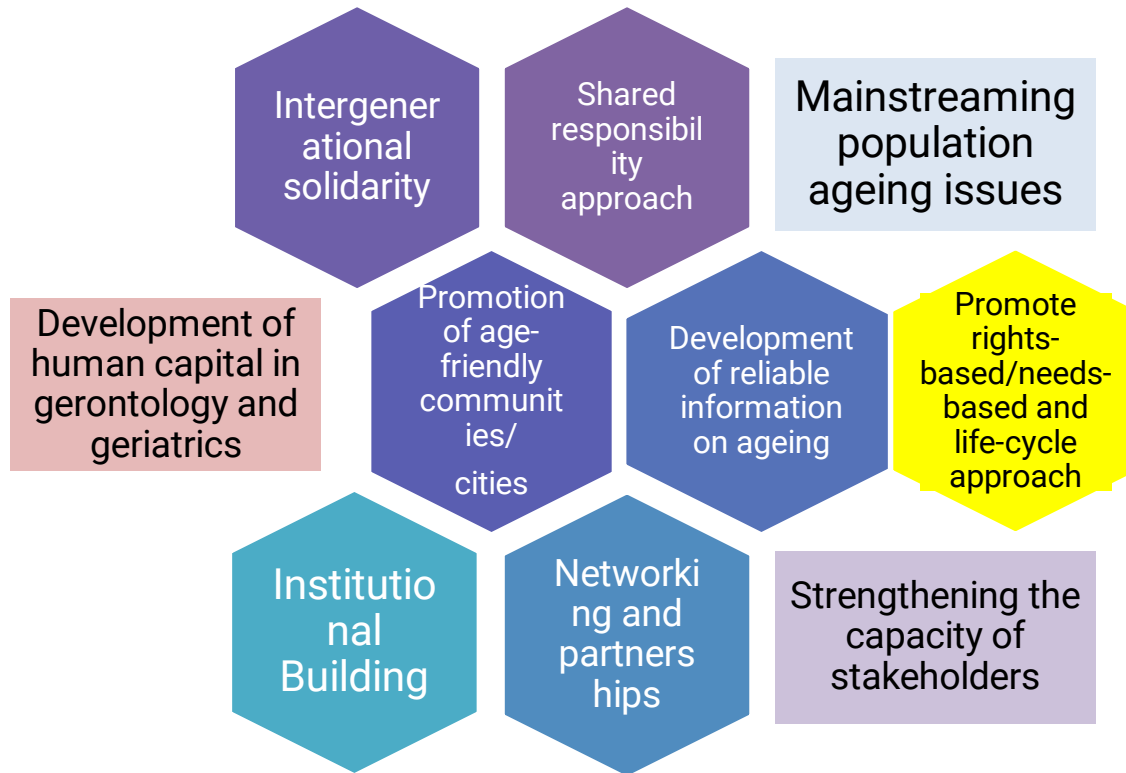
Intergenerational solidarity

Shared responsibility approach

Mainstreaming population ageing issues

Development of human capital in gerontology and geriatrics

Promotion of age-friendly communities/ cities

Development of reliable information on ageing

Promote rights-based/needs-based and life-cycle approach

Institutional Building

Networking and partnerships

Strengthening the capacity of stakeholders